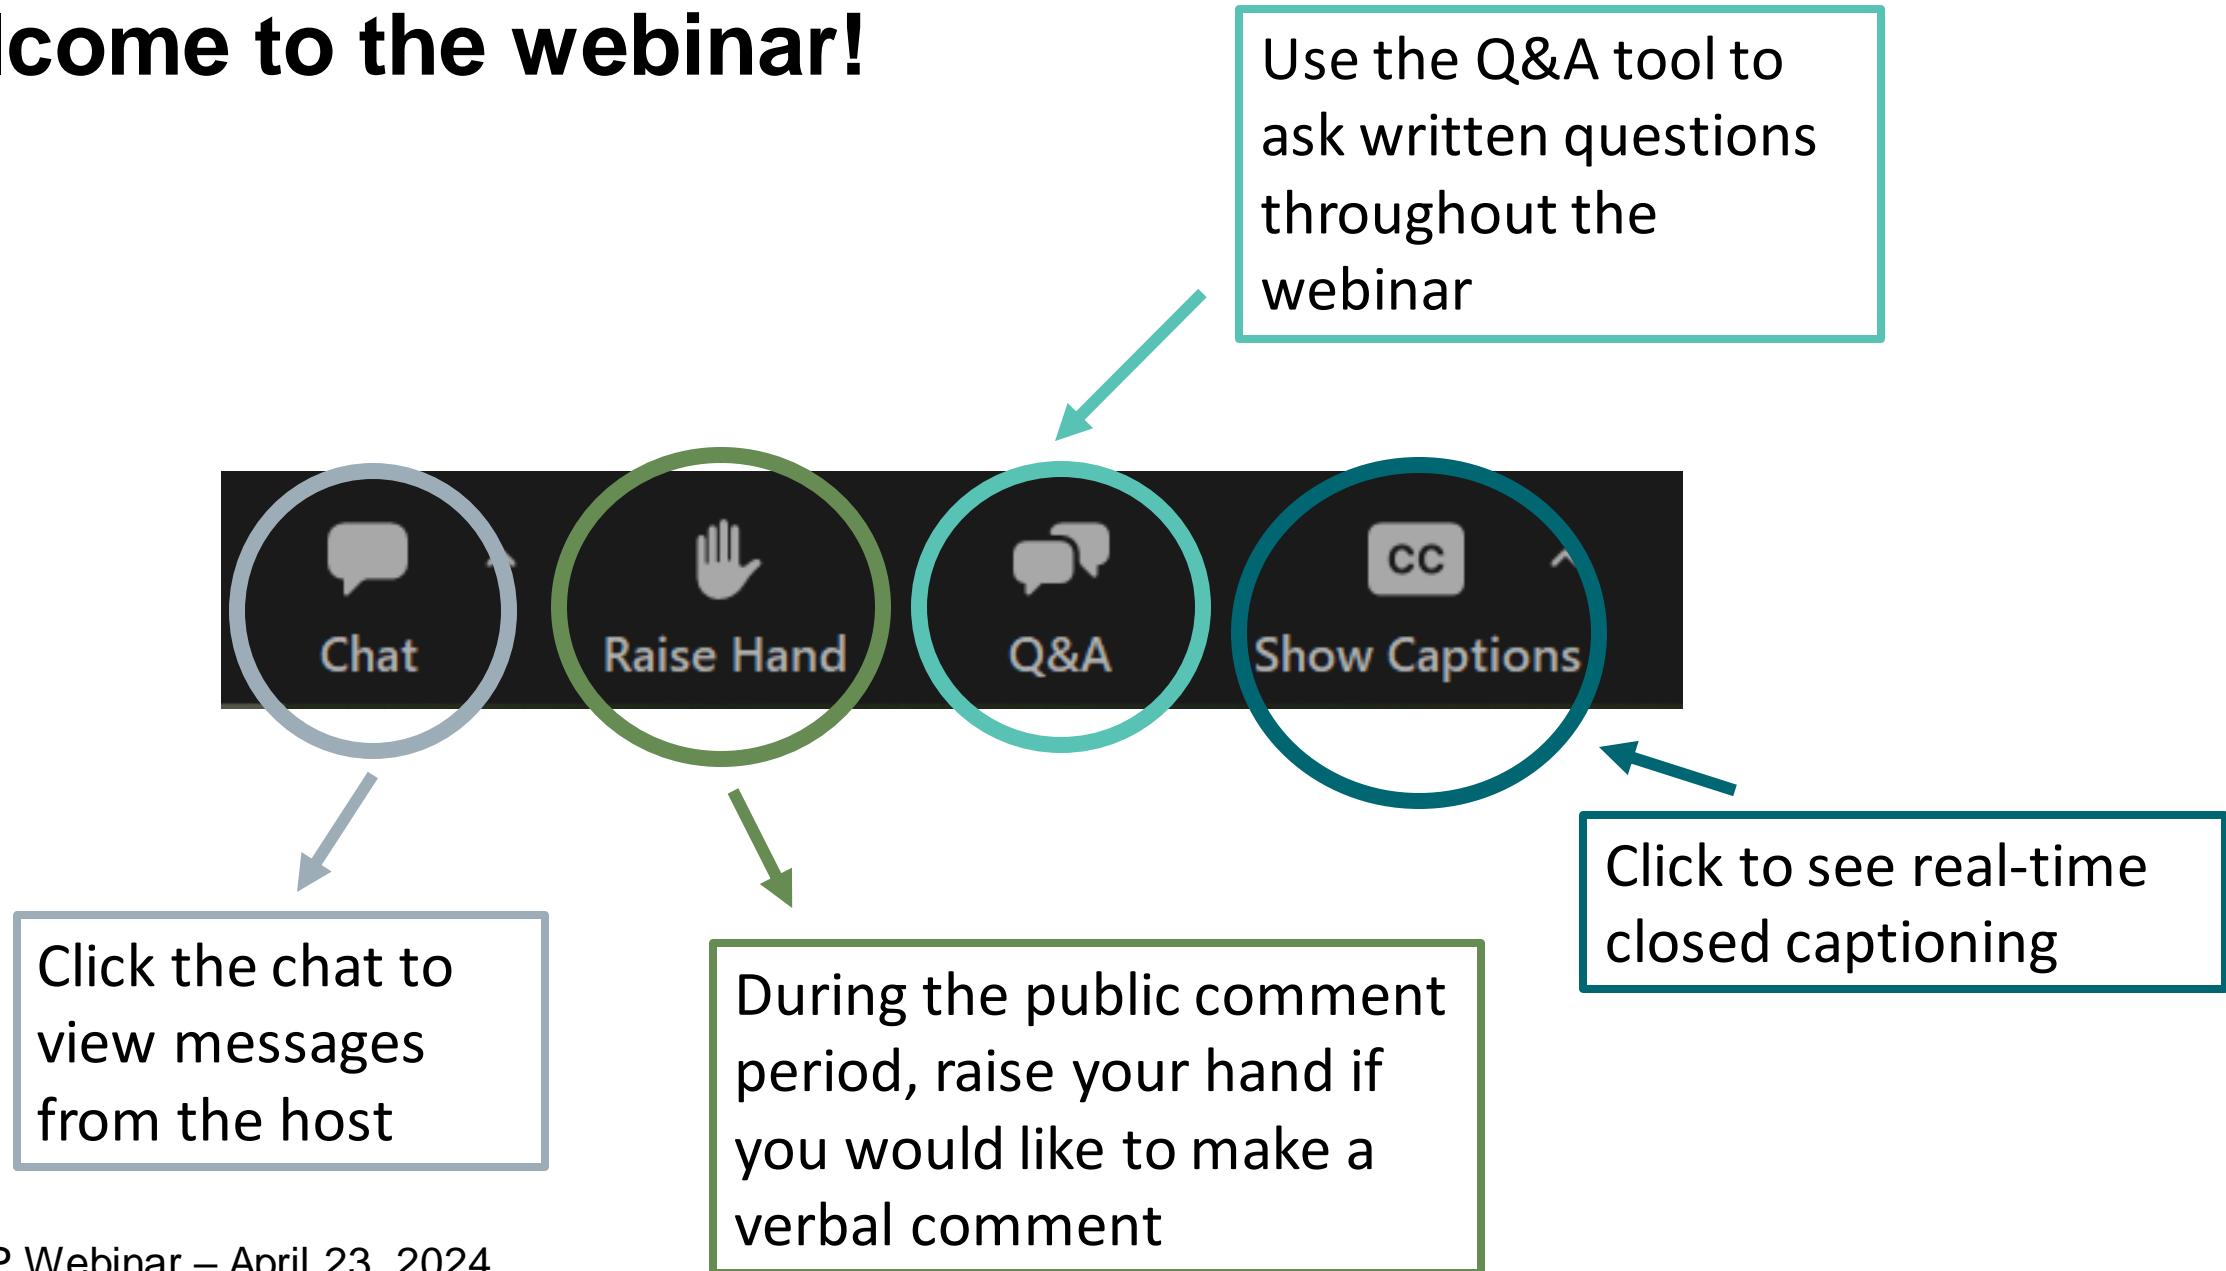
lcome to the webinar!

Use the Q&A tool to ask written questions throughout the webinar

Chat

Raise Hand

Q&A

CC

Show Captions

Click to see real-time closed captioning

Click the chat to view messages from the host

During the public comment period, raise your hand if you would like to make a verbal comment

P Webinar – April 23, 2024